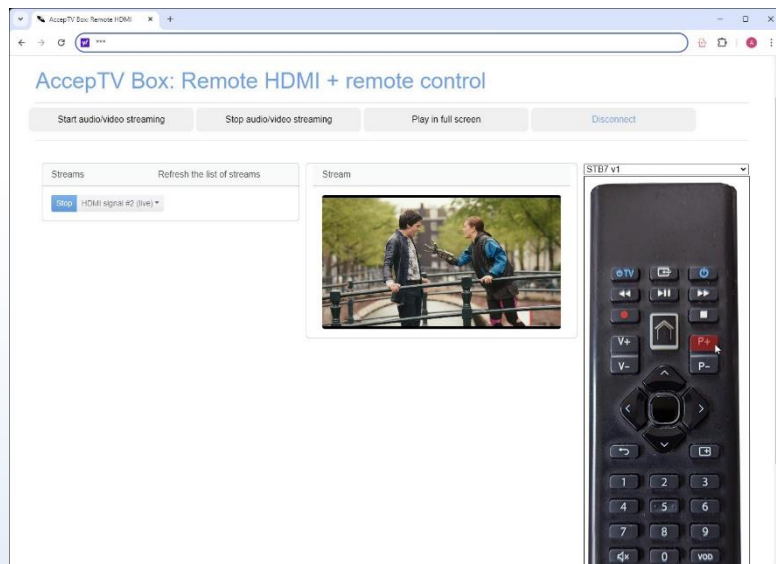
AccepTV Box: Remote HDMI

AccepTV Box: Remote HDMI + remote control

Start audio/video streaming

Stop audio/video streaming

Play in full screen

Disconnect

Streams

Refresh the list of streams

Stop

HDMI signal #2 (live)

Stream

STB7 v1

TV

V+

V-

P+

P-

1

2

3

4

5

6

7

8

9

0

VOD